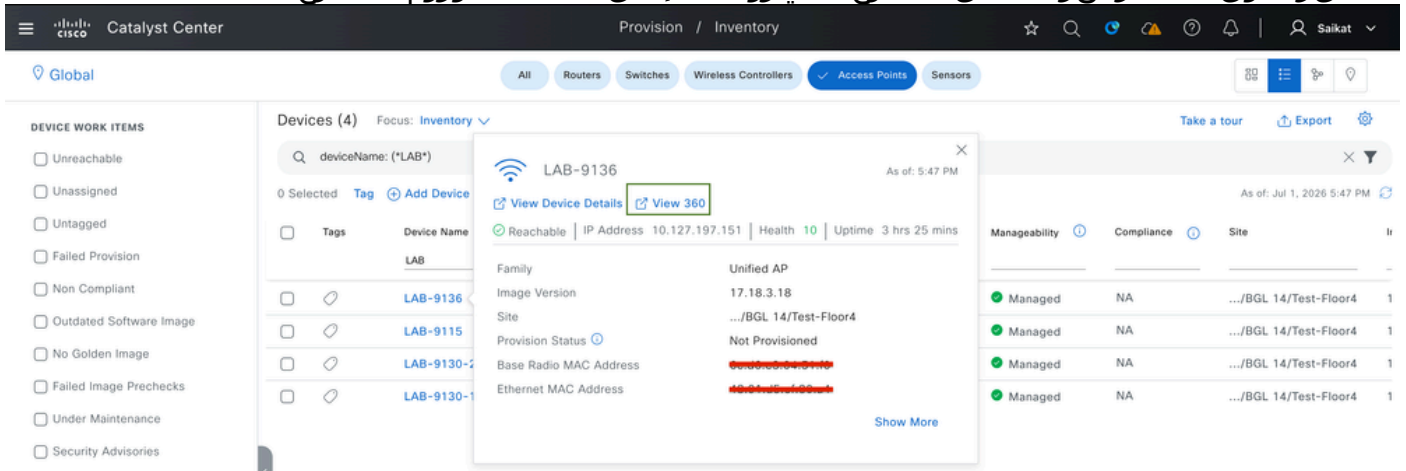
Catalyst Center

Provision / Inventory

Saikat

Global

All Routers Switches Wireless Controllers Access Points Sensors

DEVICE WORK ITEMS

Unreachable

Unassigned

Untagged

Failed Provision

Non Compliant

Outdated Software Image

No Golden Image

Failed Image Prechecks

Under Maintenance

Security Advisories

Devices (4) Focus: Inventory

Take a tour Export

deviceName: (*LAB*)

0 Selected Tag Add Device

As of: Jul 1, 2026 5:47 PM

| Tags | Device Name | Manageability | Compliance | Site |
|---|---|---|---|---|
| | LAB | | | |
| | LAB-9136 | Managed | NA | .../BGL 14/Test-Floor4 |
| | LAB-9115 | Managed | NA | .../BGL 14/Test-Floor4 |
| | LAB-9130-2 | Managed | NA | .../BGL 14/Test-Floor4 |
| | LAB-9130-1 | Managed | NA | .../BGL 14/Test-Floor4 |

LAB-9136

As of: 5:47 PM

View Device Details View 360

Reachable | IP Address 10.127.197.151 | Health 10 | Uptime 3 hrs 25 mins

| | |
|---|---|
| Family | Unified AP |
| Image Version | 17.18.3.18 |
| Site | .../BGL 14/Test-Floor4 |
| Provision Status | Not Provisioned |
| Base Radio MAC Address | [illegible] |
| Ethernet MAC Address | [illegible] |

Show More